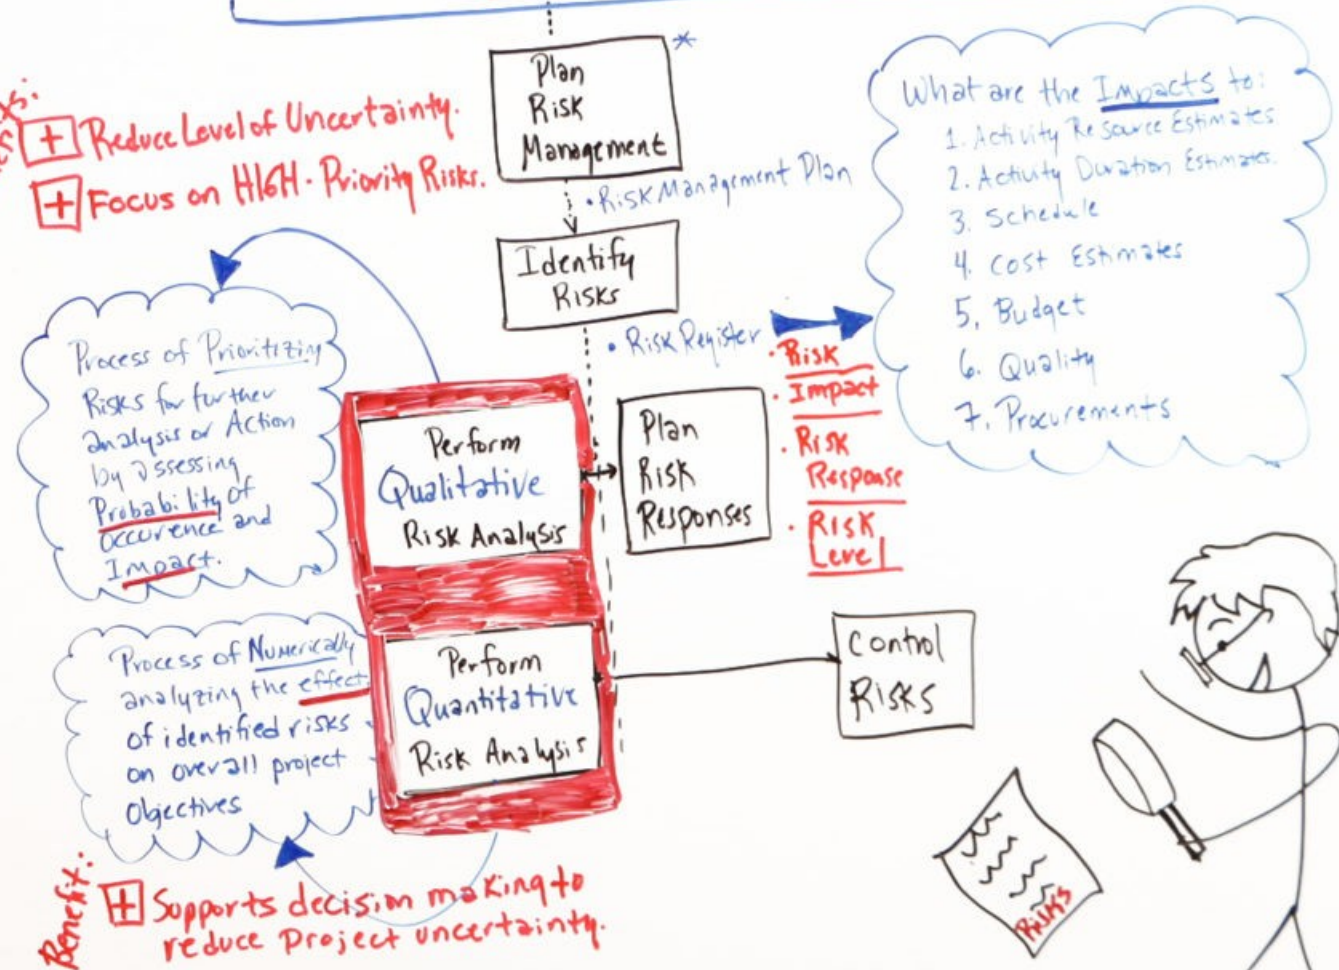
xs:
s + Reduce Level of Uncertainty.
+ Focus on HIGH-Priority Risks.

Plan Risk Management *

• Risk Management Plan

Identify Risks

• Risk Register

What are the Impacts to:
1. Activity Resource Estimates
2. Activity Duration Estimates
3. Schedule
4. Cost Estimates
5. Budget
6. Quality
7. Procurements

Process of Prioritizing Risks for further analysis or Action by assessing Probability of Occurence and Impact.

Perform Qualitative Risk Analysis

Plan Risk Responses

• Risk
• Impact
• Risk Response
• Risk Level

Process of Numerically analyzing the effects of identified risks on overall project Objectives

Perform Quantitative Risk Analysis

Control Risks

RISKS

Benefit: + Supports decision making to reduce Project uncertainty.